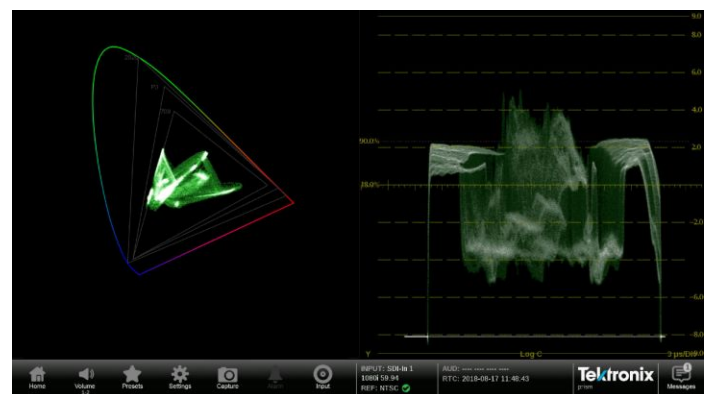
2020
P3
709
90.0%
78.0%
9.0
8.0
6.0
4.0
2.0
-2.0
-4.0
-6.0
-8.0
Y
Log C
2 µs/Div
Home
Volume 1-2
Presets
Settings
Capture
Alarm
Input
INPUT: SDI-In 1
1080i 59.94
REF: NTSC
AUD: --- --- --- ---
RTC: 2018-08-17 11:48:43
Tektronix
prism
Messages